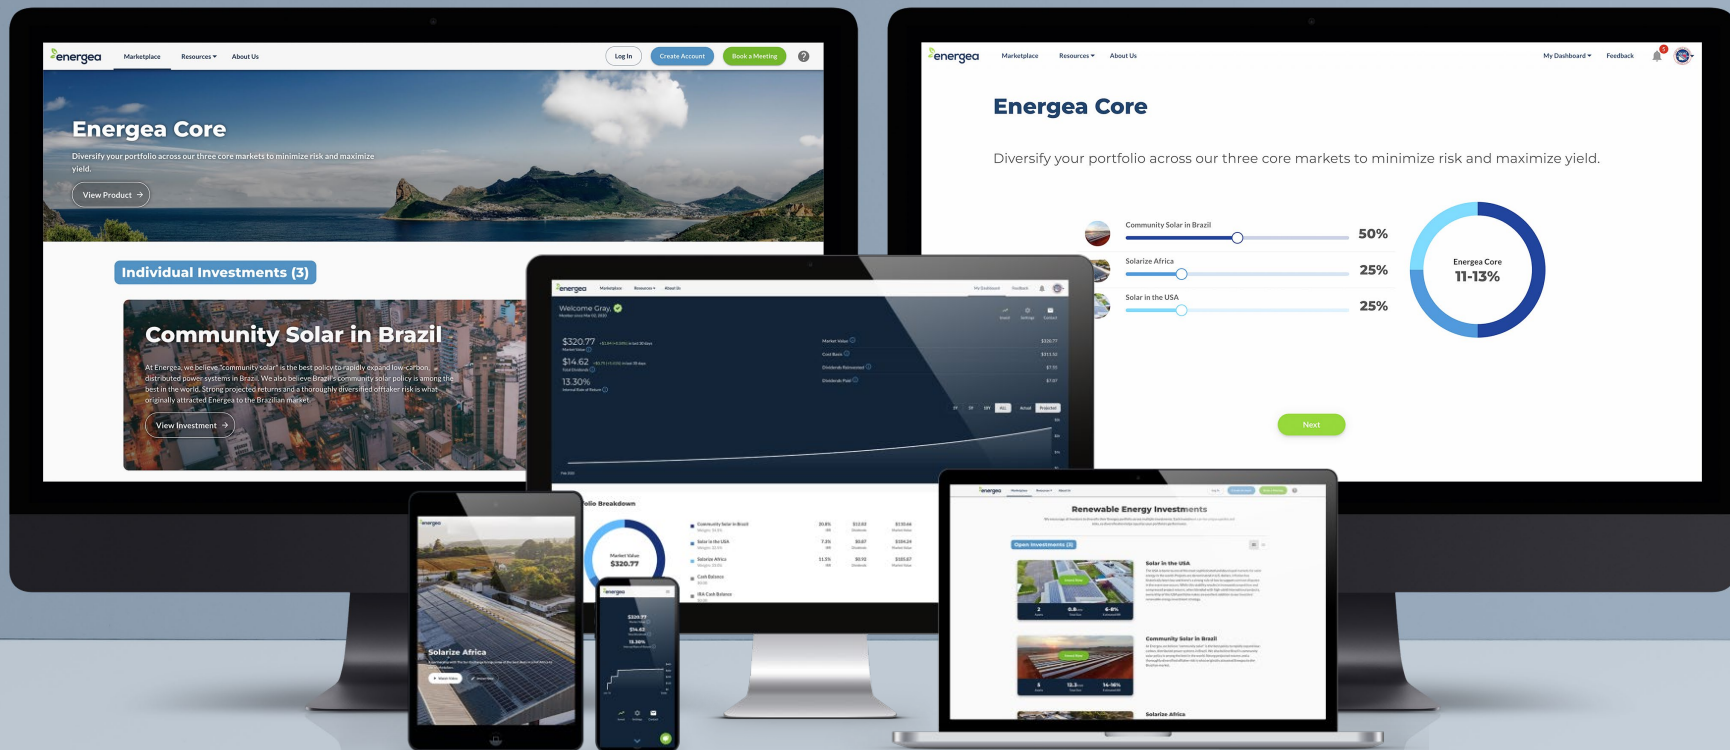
energea Marketplace Resources About Us Log In Create Account Book a Meeting

Energea Core

Diversify your portfolio across our three core markets to minimize risk and maximize yield.

View Product

Individual Investments (3)

Community Solar in Brazil

At Energea, we believe "community solar" is the best policy to rapidly expand low-carbon, distributed power systems in Brazil. We also believe Brazil's community solar policy is among the best in the world. Strong projected returns and a thoroughly diversified offtaker risk is what originally attracted Energea to the Brazilian market.

View Investment

energea Marketplace Resources About Us My Dashboard Feedback

Energea Core

Diversify your portfolio across our three core markets to minimize risk and maximize yield.

Community Solar in Brazil 50%

Solarize Africa 25%

Solar in the USA 25%

Energea Core 11-13%

Next

Welcome Gray,

$320.77

$14.62

13.30%

Market Value

Cost Basis

Dividends Reinvested

Dividends Paid

$320.77

Portfolio Breakdown

Market Value $320.77

Community Solar in Brazil

Solar in the USA

Solarize Africa

Cash Balance

IRA Cash Balance

Renewable Energy Investments

Open Investments (3)

Solar in the USA

Community Solar in Brazil

Solarize Africa

Solarize Africa

$320.77

$14.62

13.30%